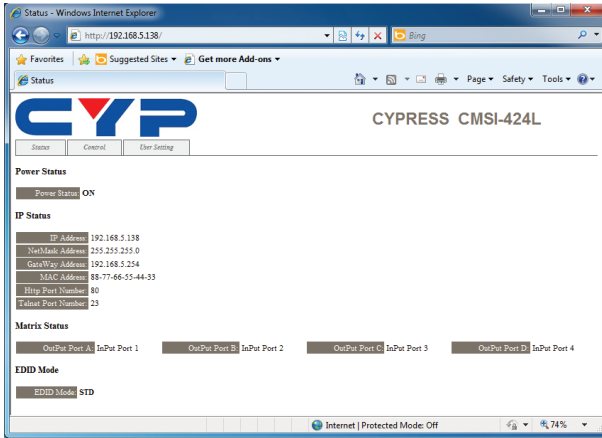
Status - Windows Internet Explorer

http://192.168.5.138/

Bing

Favorites

Suggested Sites ▾

Get more Add-ons ▾

Status

Page ▾ Safety ▾ Tools ▾

CYPRESS CMSI-424L

Status | Control | User Setting

Power Status

| Power Status | ON |
|---|---|

IP Status

| IP Address | 192.168.5.138 |
|---|---|
| NetMask Address | 255.255.255.0 |
| GateWay Address | 192.168.5.254 |
| MAC Address | 88-77-66-55-44-33 |
| Http Port Number | 80 |
| Telnet Port Number | 23 |

Matrix Status

| OutPut Port A | InPut Port 1 | OutPut Port B | InPut Port 2 | OutPut Port C | InPut Port 3 | OutPut Port D | InPut Port 4 |
|---|---|---|---|---|---|---|---|

EDID Mode

| EDID Mode | STD |
|---|---|

Internet | Protected Mode: Off

74%